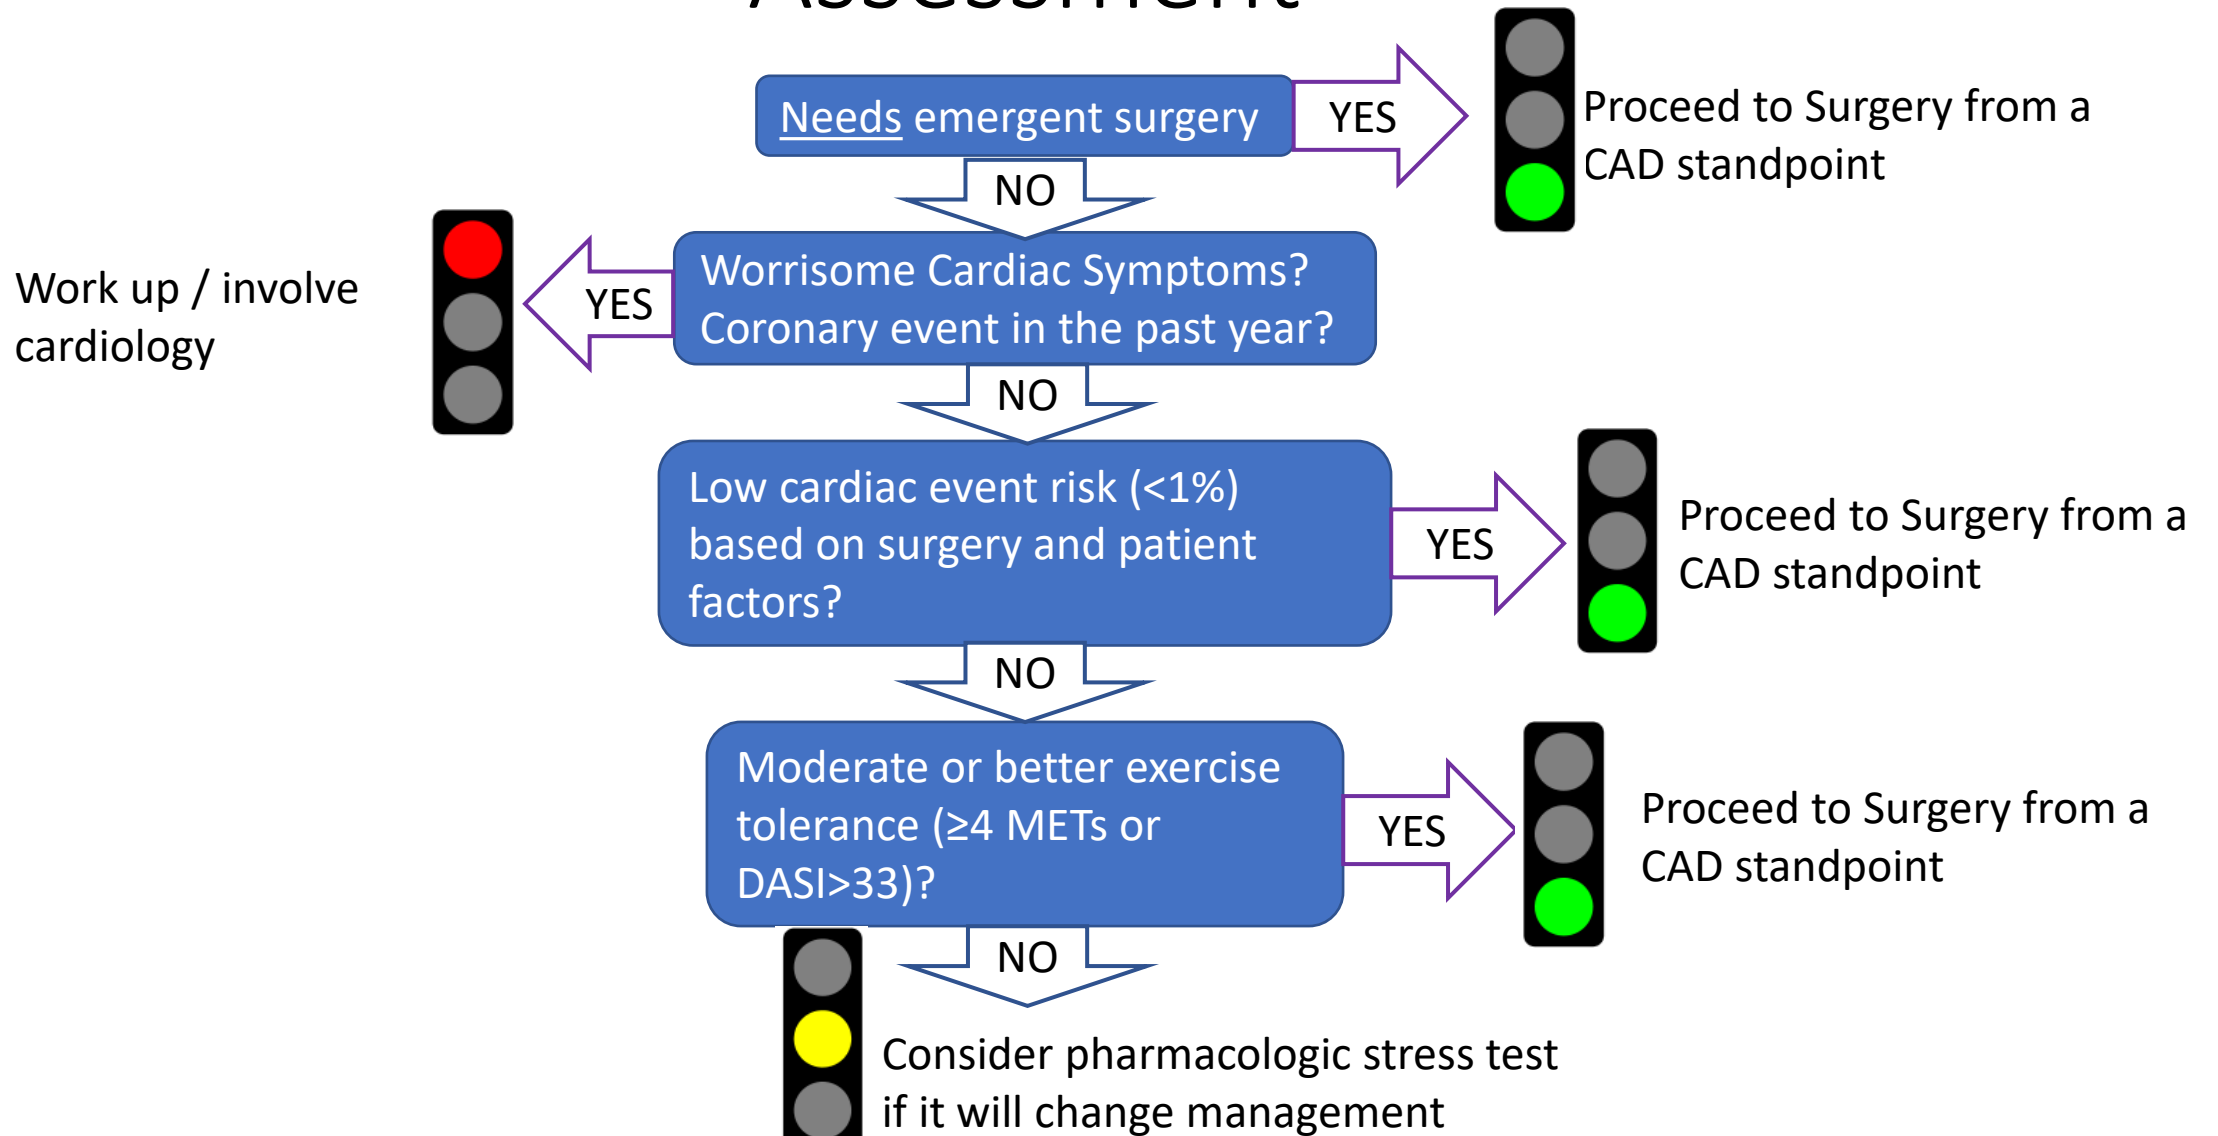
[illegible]

Needs emergent surgery

YES

Proceed to Surgery from a CAD standpoint

NO

Work up / involve cardiology

YES

Worrisome Cardiac Symptoms? Coronary event in the past year?

NO

Low cardiac event risk (<1%) based on surgery and patient factors?

YES

Proceed to Surgery from a CAD standpoint

NO

Moderate or better exercise tolerance (≥4 METs or DASI>33)?

YES

Proceed to Surgery from a CAD standpoint

NO

Consider pharmacologic stress test if it will change management